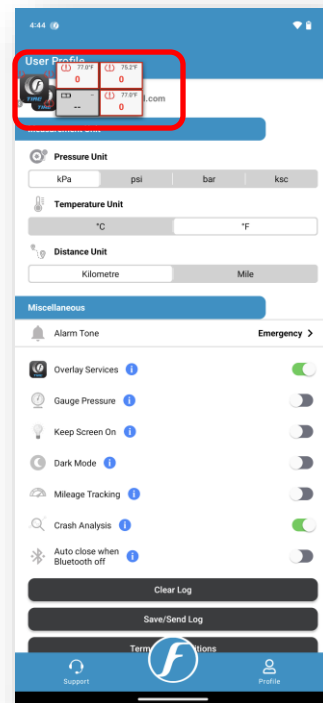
4:44

User Profile

77.0°F
0

75.2°F
0

--

77.0°F
0

l.com

Pressure Unit

kPa | psi | bar | ksc

Temperature Unit

°C | °F

Distance Unit

Kilometre | Mile

Miscellaneous

Alarm Tone

Emergency >

Overlay Services

Gauge Pressure

Keep Screen On

Dark Mode

Mileage Tracking

Crash Analysis

Auto close when Bluetooth off

Clear Log

Save/Send Log

Term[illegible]itions

Support

Profile